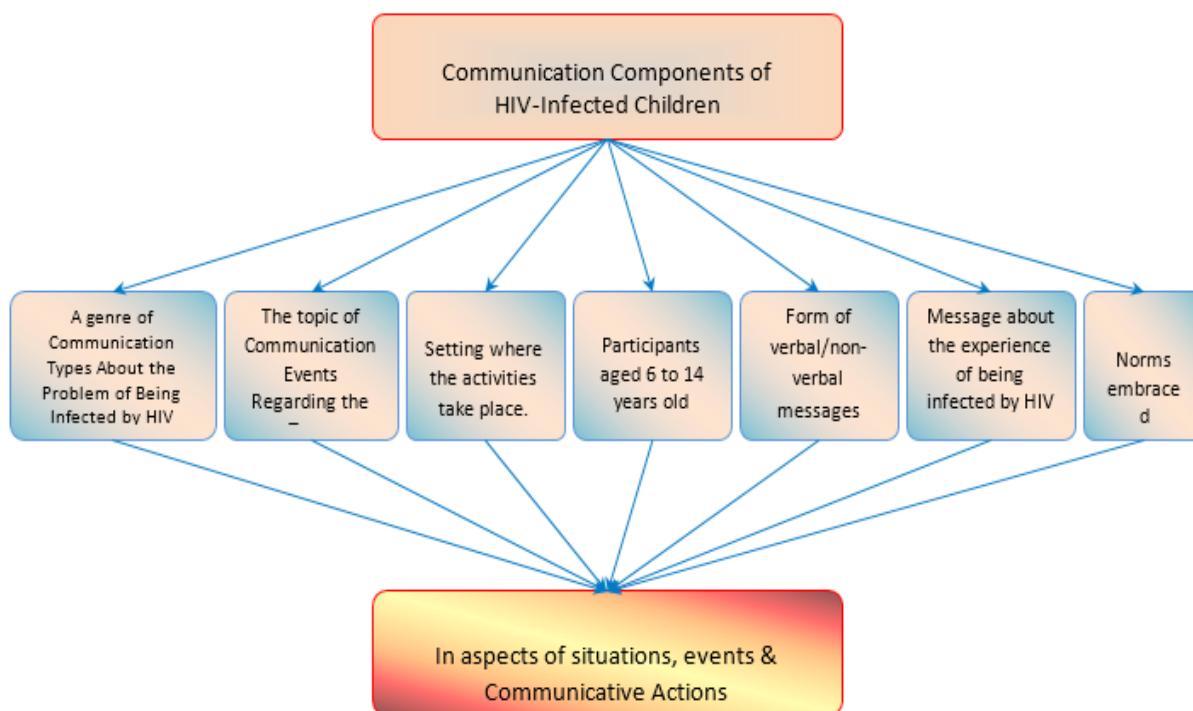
Communication Components of HIV-Infected Children

A genre of Communication Types About the Problem of Being Infected by HIV

The topic of Communication Events Regarding the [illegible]

Setting where the activities take place.

Participants aged 6 to 14 years old

Form of verbal/non-verbal messages

Message about the experience of being infected by HIV

Norms embraced

In aspects of situations, events & Communicative Actions